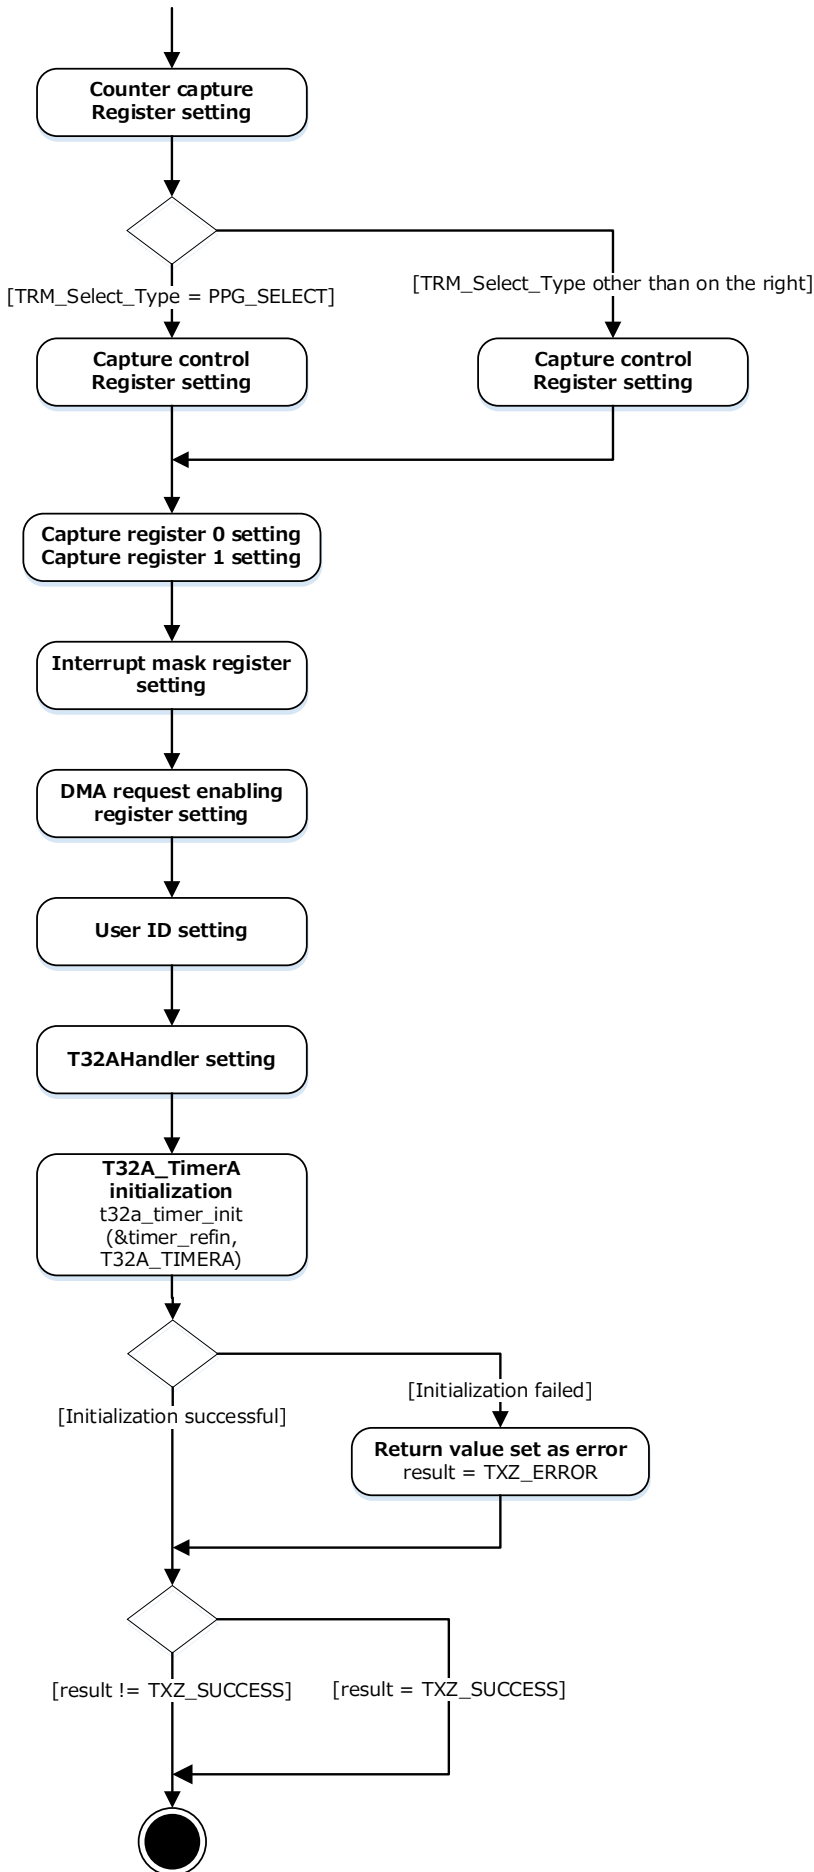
Counter capture Register setting

[TRM_Select_Type = PPG_SELECT]

[TRM_Select_Type other than on the right]

Capture control Register setting

Capture control Register setting

Capture register 0 setting
Capture register 1 setting

Interrupt mask register setting

DMA request enabling register setting

User ID setting

T32AHandler setting

T32A_TimerA initialization
t32a_timer_init (&timer_refin, T32A_TIMERA)

[Initialization failed]

[Initialization successful]

Return value set as error
result = TXZ_ERROR

[result != TXZ_SUCCESS]

[result = TXZ_SUCCESS]